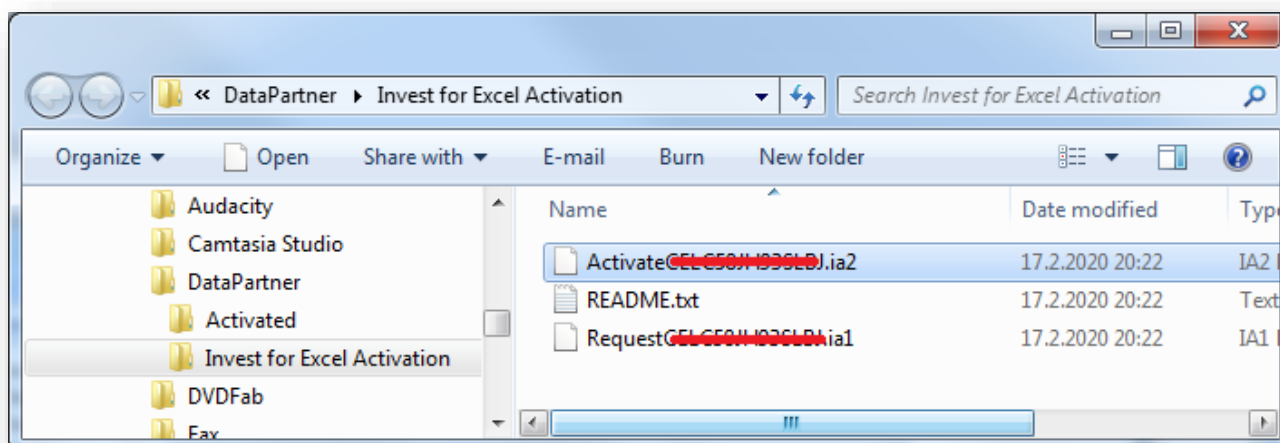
« DataPartner ▸ Invest for Excel Activation

Search Invest for Excel Activation

Organize ▾ Open Share with ▾ E-mail Burn New folder

Audacity
Camtasia Studio
DataPartner
Activated
Invest for Excel Activation
DVDFab
Fax

| Name | Date modified | Type |
|---|---|---|
| Activate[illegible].ia2 | 17.2.2020 20:22 | IA2 |
| README.txt | 17.2.2020 20:22 | Text |
| Request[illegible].ia1 | 17.2.2020 20:22 | IA1 |